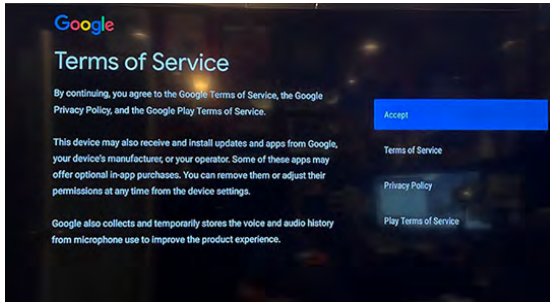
Google

Terms of Service

By continuing, you agree to the Google Terms of Service, the Google Privacy Policy, and the Google Play Terms of Service.

This device may also receive and install updates and apps from Google, your device's manufacturer, or your operator. Some of these apps may offer optional in-app purchases. You can remove them or adjust their permissions at any time from the device settings.

Google also collects and temporarily stores the voice and audio history from microphone use to improve the product experience.

Accept

Terms of Service

Privacy Policy

Play Terms of Service